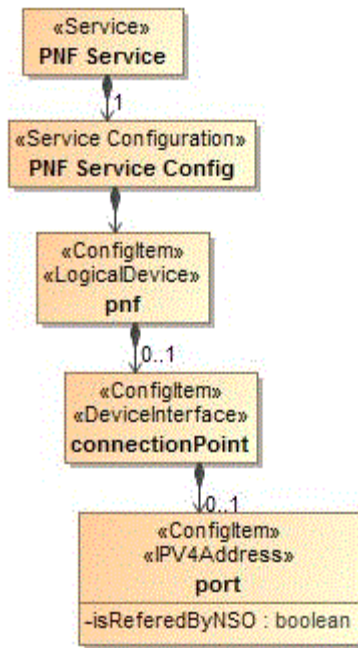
«Service»
PNF Service

1

«Service Configuration»
PNF Service Config

«ConfigItem»
«LogicalDevice»
pnf

0..1

«ConfigItem»
«DeviceInterface»
connectionPoint

0..1

«ConfigItem»
«IPV4Address»
port

-isReferedByNSO : boolean